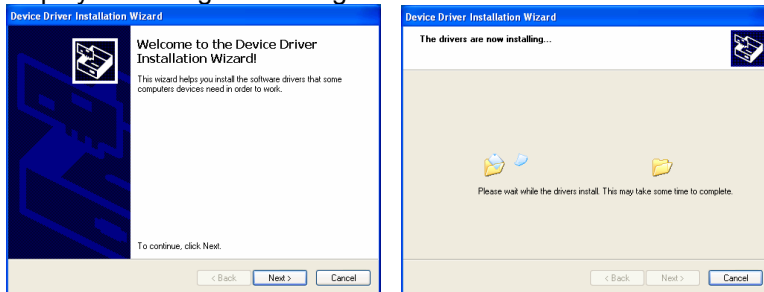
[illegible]

Device Driver Installation Wizard

Welcome to the Device Driver Installation Wizard!

This wizard helps you install the software drivers that some computers devices need in order to work.

To continue, click Next.

< Back | Next > | Cancel

Device Driver Installation Wizard

The drivers are now installing...

Please wait while the drivers install. This may take some time to complete.

< Back | Next > | Cancel